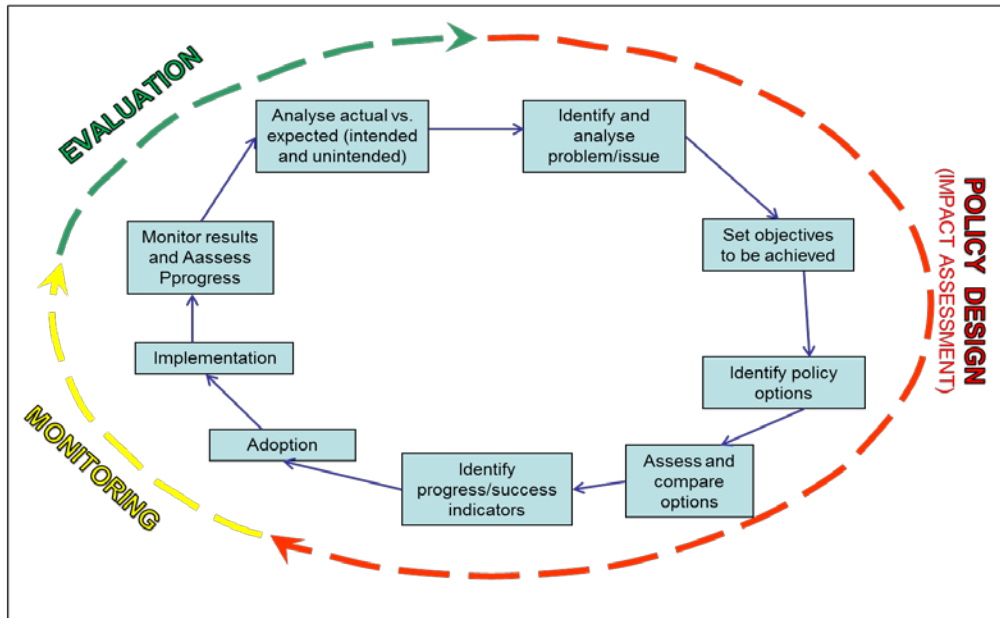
EVALUATION

Analyse actual vs. expected (intended and unintended)

Identify and analyse problem/issue

POLICY DESIGN

(IMPACT ASSESSMENT)

Set objectives to be achieved

Identify policy options

Assess and compare options

Identify progress/success indicators

Adoption

Implementation

Monitor results and Aassess Pprogress

MONITORING